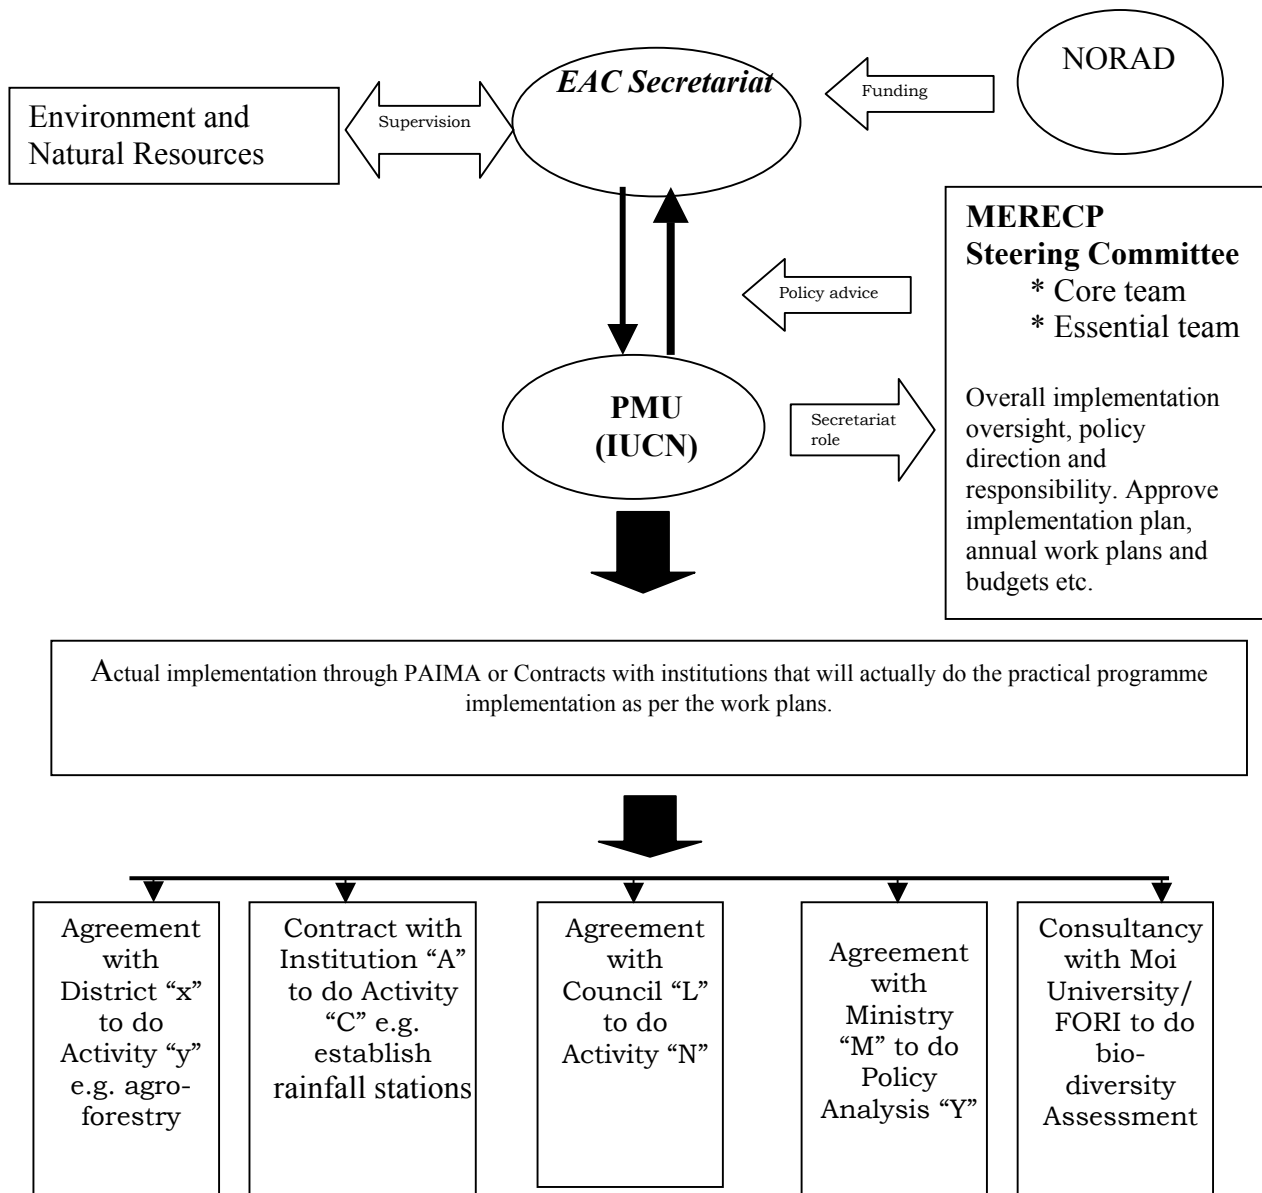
EAC Secretariat

NORAD

Funding

Environment and Natural Resources

Supervision

MERECP Steering Committee
* Core team
* Essential team

Policy advice

PMU (IUCN)

Secretariat role

Overall implementation oversight, policy direction and responsibility. Approve implementation plan, annual work plans and budgets etc.

Actual implementation through PAIMA or Contracts with institutions that will actually do the practical programme implementation as per the work plans.

Agreement with District "x" to do Activity "y" e.g. agroforestry

Contract with Institution "A" to do Activity "C" e.g. establish rainfall stations

Agreement with Council "L" to do Activity "N"

Agreement with Ministry "M" to do Policy Analysis "Y"

Consultancy with Moi University/ FORI to do biodiversity Assessment